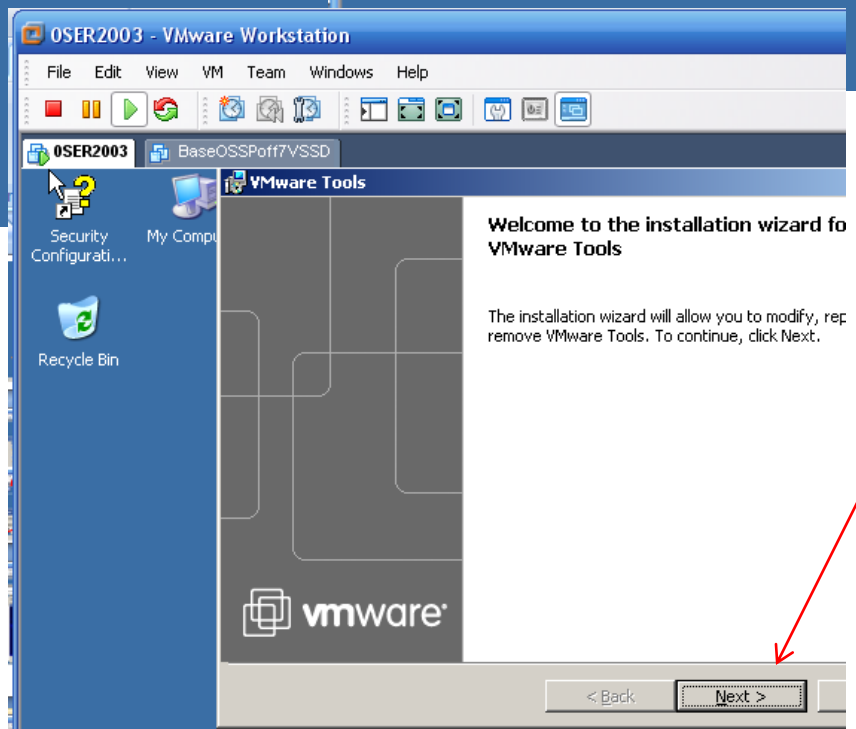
0SER2003 - VMware Workstation

File Edit View VM Team Windows Help

0SER2003 BaseOSSPoff7VSSD

Security Configurati...

My Compu

Recycle Bin

VMware Tools

Welcome to the installation wizard fo VMware Tools

The installation wizard will allow you to modify, rep remove VMware Tools. To continue, click Next.

vmware

< Back Next >